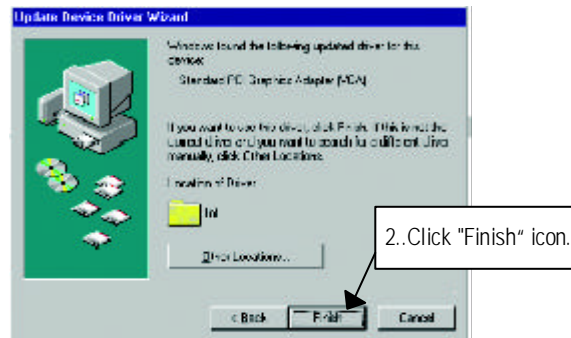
Update Device Driver Wizard

Windows found the following updated driver for this device:

Standard PCI Graphics Adapter (VGA)

If you want to use this driver, click Finish. If this is not the correct driver and you want to search for a different driver manually, click Other Locations.

Location of Driver

Inf

Other Locations...

2..Click "Finish" icon.

< Back

Finish

Cancel